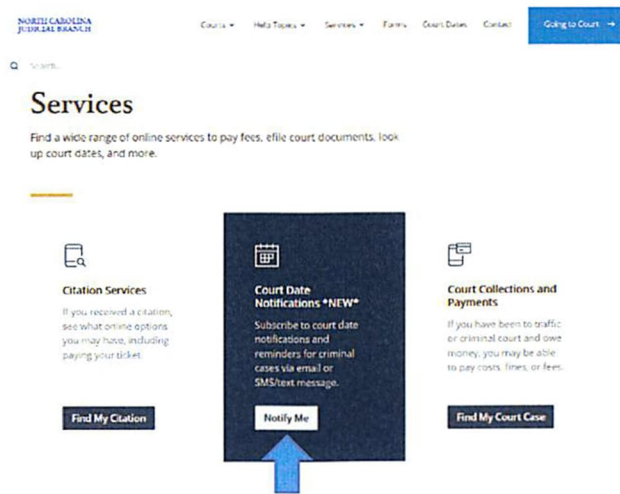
NORTH CAROLINA JUDICIAL BRANCH

Courts ▾ Help Topics ▾ Services ▾ Forms Court Dates Contact Going to Court →

Search

Services

Find a wide range of online services to pay fees, efile court documents, look up court dates, and more.

Citation Services

If you received a citation, see what online options you may have, including paying your ticket.

Find My Citation

Court Date Notifications *NEW*

Subscribe to court date notifications and reminders for criminal cases via email or SMS/text message.

Notify Me

Court Collections and Payments

If you have been to traffic or criminal court and owe money, you may be able to pay costs, fines, or fees.

Find My Court Case